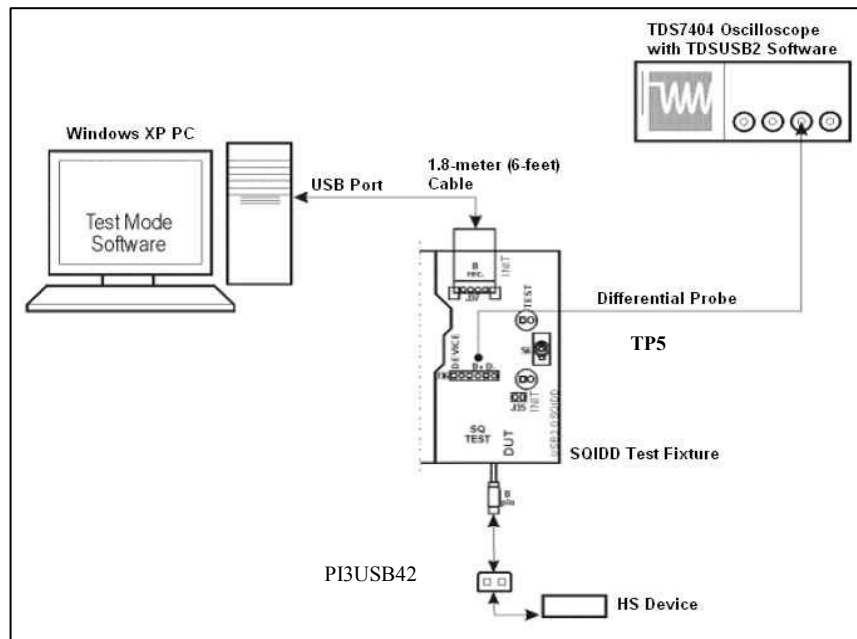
TDS7404 Oscilloscope with TDSUSB2 Software

Windows XP PC

Test Mode Software

USB Port

1.8-meter (6-feet) Cable

B rec.

INIT

J37

TEST

Differential Probe

S6

TP5

DEVICE

D+ D-

INIT

J35

USB 2.0 SQIDD

SQ TEST

DUT

SQIDD Test Fixture

B plu

PI3USB42

HS Device